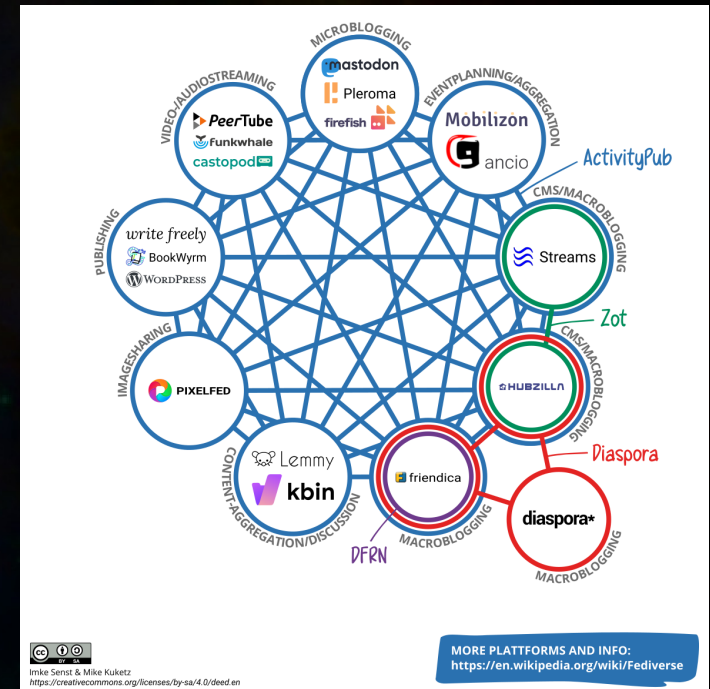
MICROBLOGGING
mastodon
Pleroma
firefish

EVENTPLANNING/AGGREGATION
Mobilizon
ancio

ActivityPub

VIDEO-/AUDIOSTREAMING
PeerTube
Funkwhale
castopod

CMS/MACROBLOGGING
Streams

Zot

PUBLISHING
write freely
BookWyrm
WordPress

CMS/MACROBLOGGING
HUBZILLA

IMAGESHARING
PIXELFED

Diaspora

Lemmy
kbin
CONTENT-AGGREGATION/DISCUSSION

friendica
MACROBLOGGING

diaspora*
MACROBLOGGING

DFRN

Imke Senst & Mike Kuketz
https://creativecommons.org/licenses/by-sa/4.0/deed.en

MORE PLATTFORMS AND INFO:
https://en.wikipedia.org/wiki/Fediverse